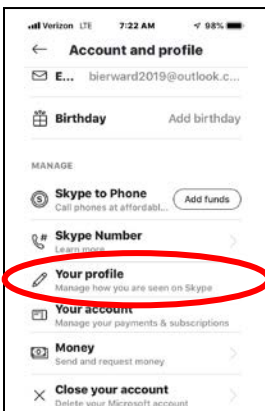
Verizon LTE 7:22 AM 98%

← Account and profile

E... bierward2019@outlook.c...

Birthday Add birthday

MANAGE

Skype to Phone
Call phones at affordabl...
Add funds

Skype Number
Learn more

Your profile
Manage how you are seen on Skype

Your account
Manage your payments & subscriptions

Money
Send and request money

Close your account
Delete your Microsoft account